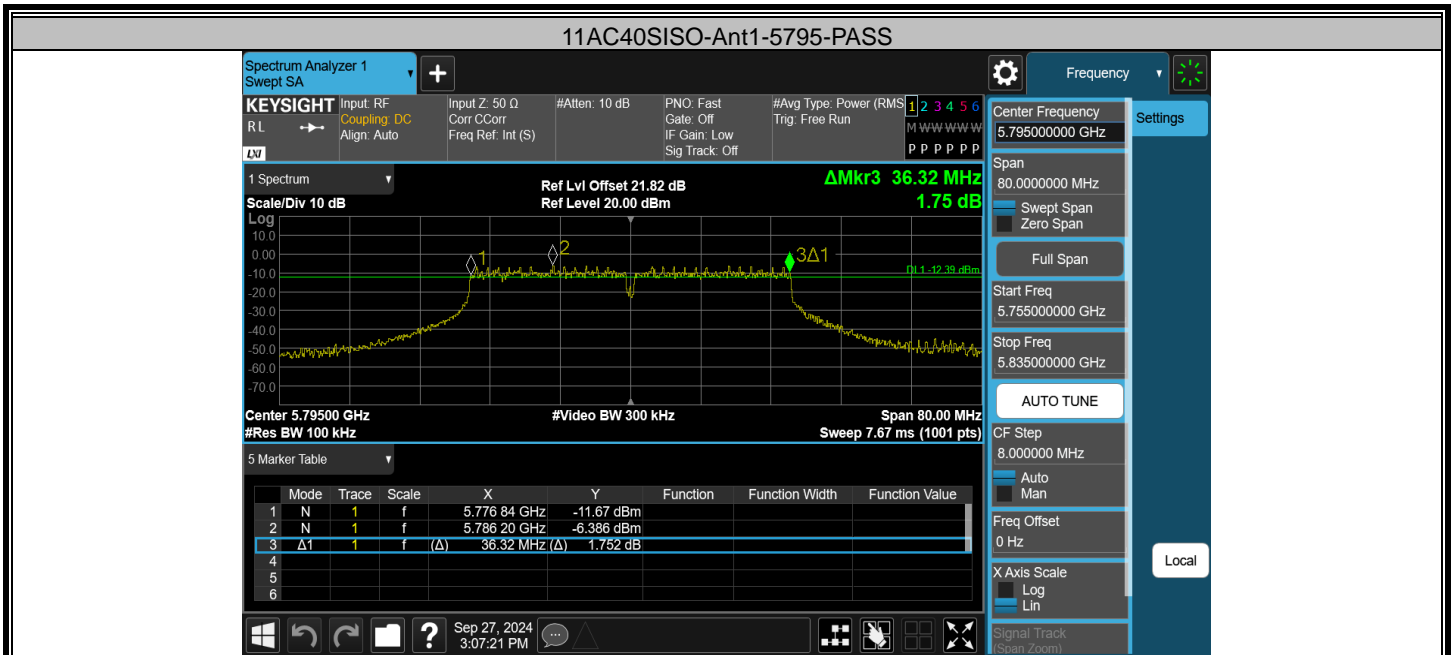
11AC40SISO-Ant1-5795-PASS

Spectrum Analyzer 1
Swept SA

Frequency

KEYSIGHT RL
Input: RF
Coupling: DC
Align: Auto
Input Z: 50 Ω
Corr CCorr
Freq Ref: Int (S)
#Atten: 10 dB
PNO: Fast
Gate: Off
IF Gain: Low
Sig Track: Off
#Avg Type: Power (RMS)
Trig: Free Run
1 2 3 4 5 6
M W W W W W
P P P P P P

1 Spectrum
Scale/Div 10 dB
Log
Ref Lvl Offset 21.82 dB
Ref Level 20.00 dBm
ΔMkr3 36.32 MHz
1.75 dB

10.0
0.00
-10.0
-20.0
-30.0
-40.0
-50.0
-60.0
-70.0

1
2
3Δ1
DL1 -12.39 dBm

Center 5.79500 GHz
#Res BW 100 kHz
#Video BW 300 kHz
Span 80.00 MHz
Sweep 7.67 ms (1001 pts)

5 Marker Table

| | Mode | Trace | Scale | X | Y | Function | Function Width | Function Value |
|---|---|---|---|---|---|---|---|---|
| 1 | N | 1 | f | 5.776 84 GHz | -11.67 dBm | | | |
| 2 | N | 1 | f | 5.786 20 GHz | -6.386 dBm | | | |
| 3 | Δ1 | 1 | f | (Δ) 36.32 MHz | (Δ) 1.752 dB | | | |
| 4 | | | | | | | | |
| 5 | | | | | | | | |
| 6 | | | | | | | | |

Sep 27, 2024
3:07:21 PM

Center Frequency
5.795000000 GHz
Settings
Span
80.0000000 MHz
Swept Span
Zero Span
Full Span
Start Freq
5.755000000 GHz
Stop Freq
5.835000000 GHz
AUTO TUNE
CF Step
8.000000 MHz
Auto
Man
Freq Offset
0 Hz
Local
X Axis Scale
Log
Lin
Signal Track
(Span Zoom)